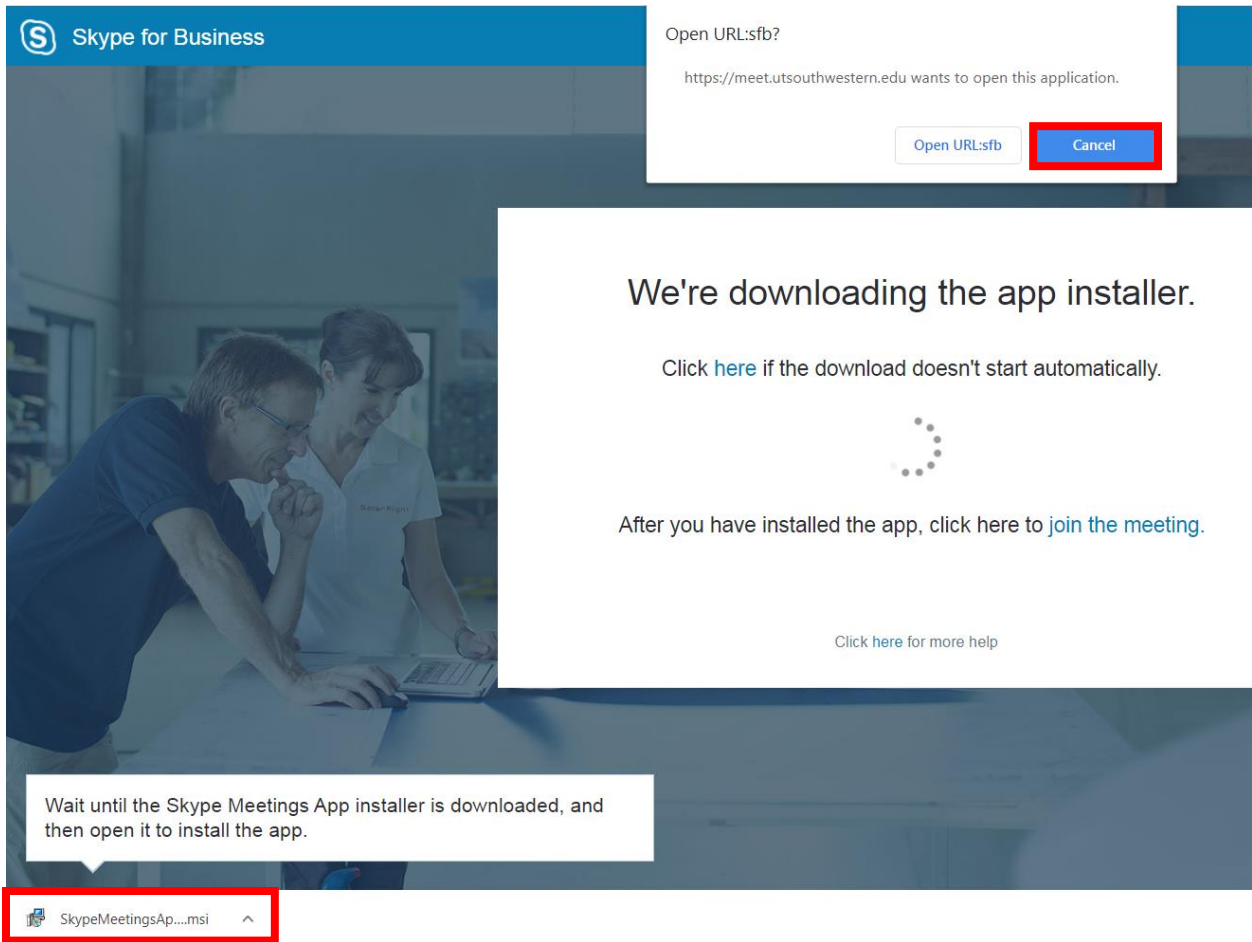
Skype for Business

Open URL:sfb?

https://meet.utsouthwestern.edu wants to open this application.

Open URL:sfb

Cancel

We're downloading the app installer.

Click here if the download doesn't start automatically.

After you have installed the app, click here to join the meeting.

Click here for more help

Wait until the Skype Meetings App installer is downloaded, and then open it to install the app.

SkypeMeetingsAp....msi